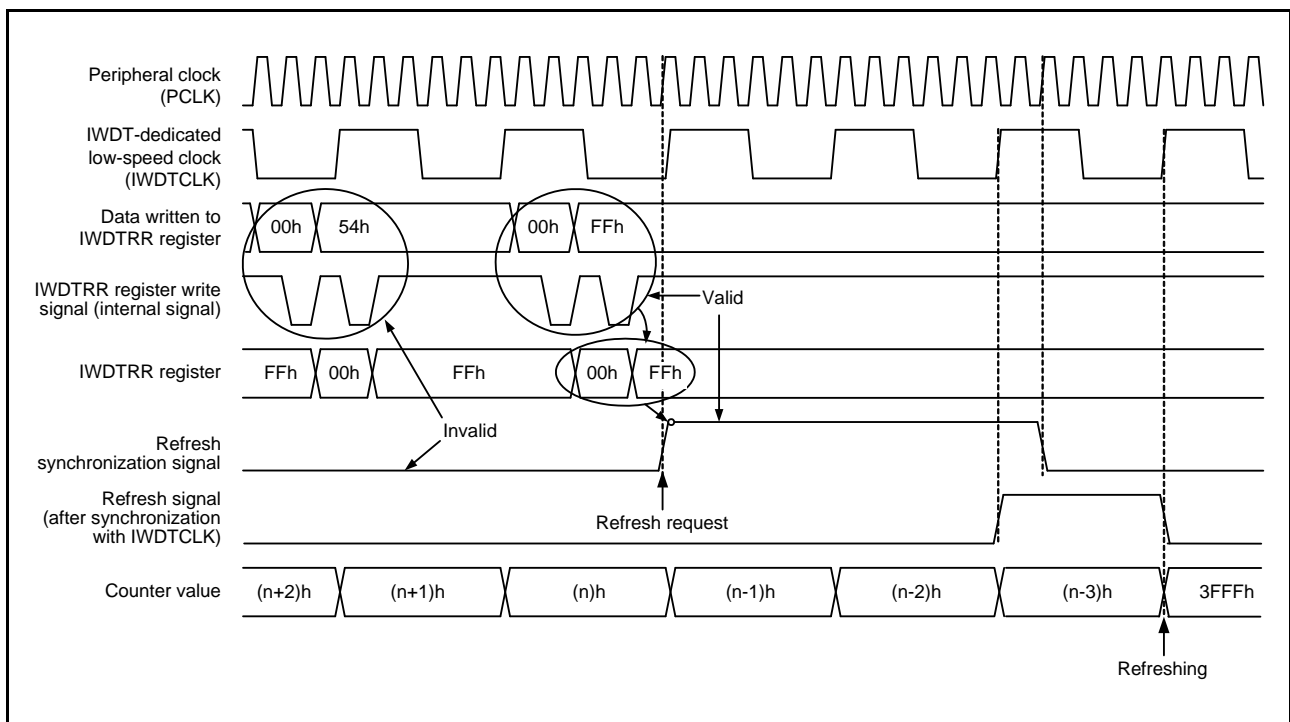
Peripheral clock (PCLK)

IWDT-dedicated low-speed clock (IWDTCLK)

Data written to IWDTRR register

00h 54h 00h FFh

IWDTRR register write signal (internal signal)

Valid

IWDTRR register

FFh 00h FFh 00h FFh

Refresh synchronization signal

Invalid

Refresh signal (after synchronization with IWDTCLK)

Refresh request

Counter value

(n+2)h (n+1)h (n)h (n-1)h (n-2)h (n-3)h 3FFFh

Refreshing